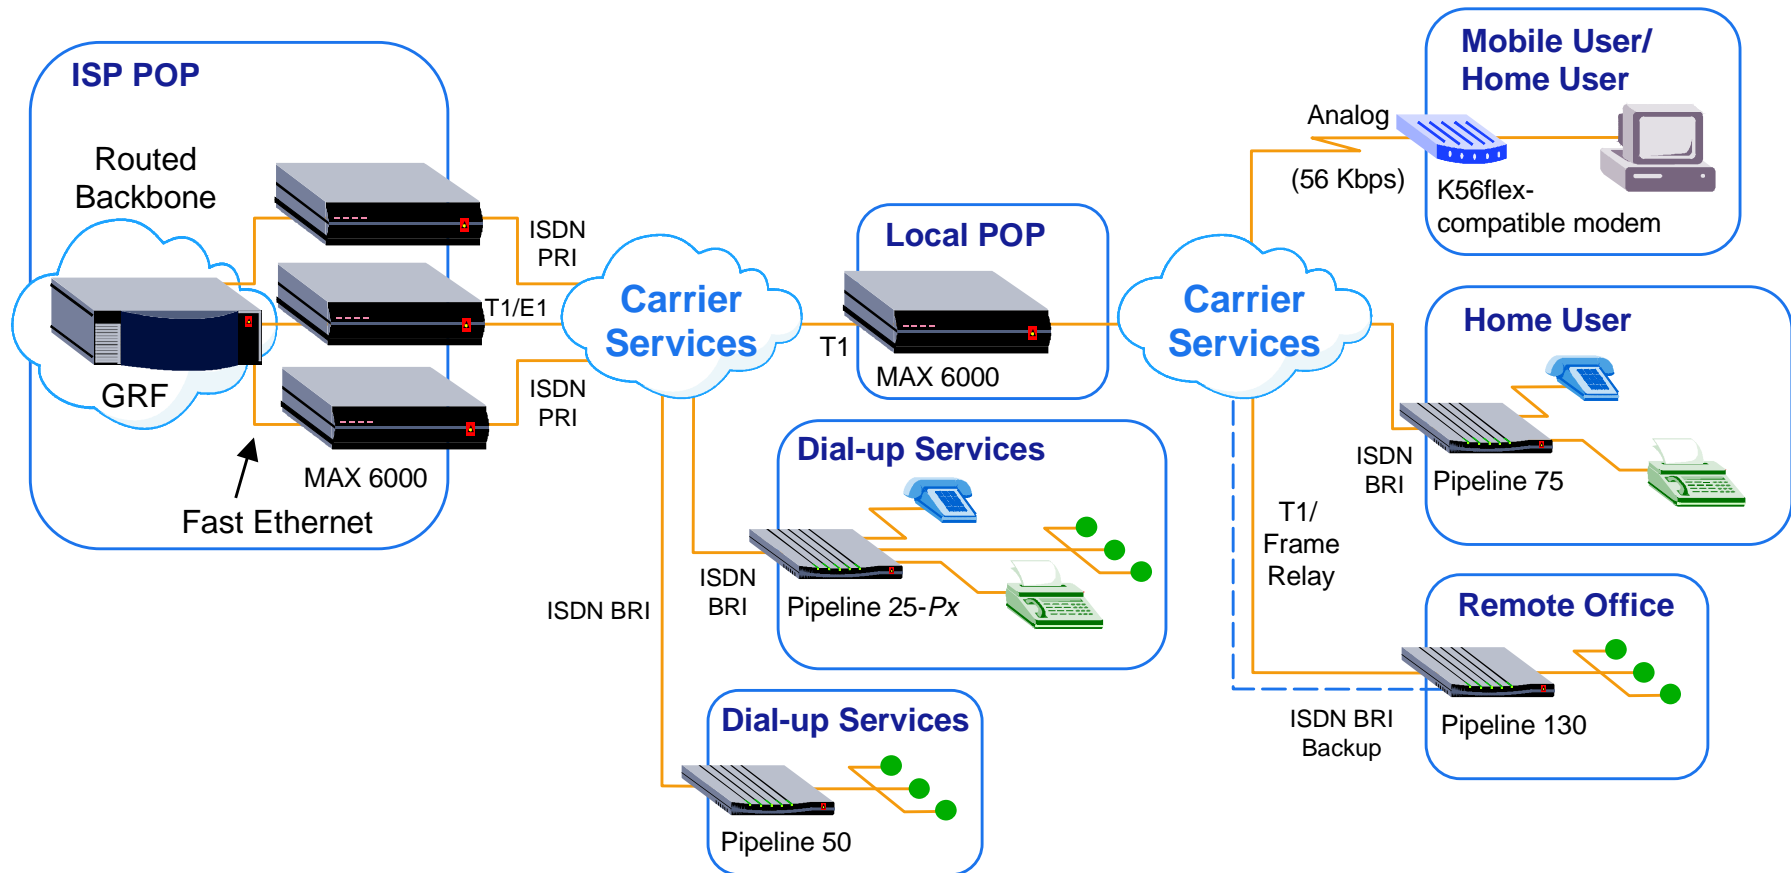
ISP POP

Routed Backbone

GRF

MAX 6000

Fast Ethernet

ISDN PRI

T1/E1

ISDN PRI

Carrier Services

T1

Local POP

MAX 6000

Carrier Services

Analog

(56 Kbps)

Mobile User/ Home User

K56flex-compatible modem

Home User

ISDN BRI

Pipeline 75

T1/ Frame Relay

Dial-up Services

ISDN BRI

ISDN BRI

Pipeline 25-*Px*

Remote Office

ISDN BRI Backup

Pipeline 130

Dial-up Services

Pipeline 50